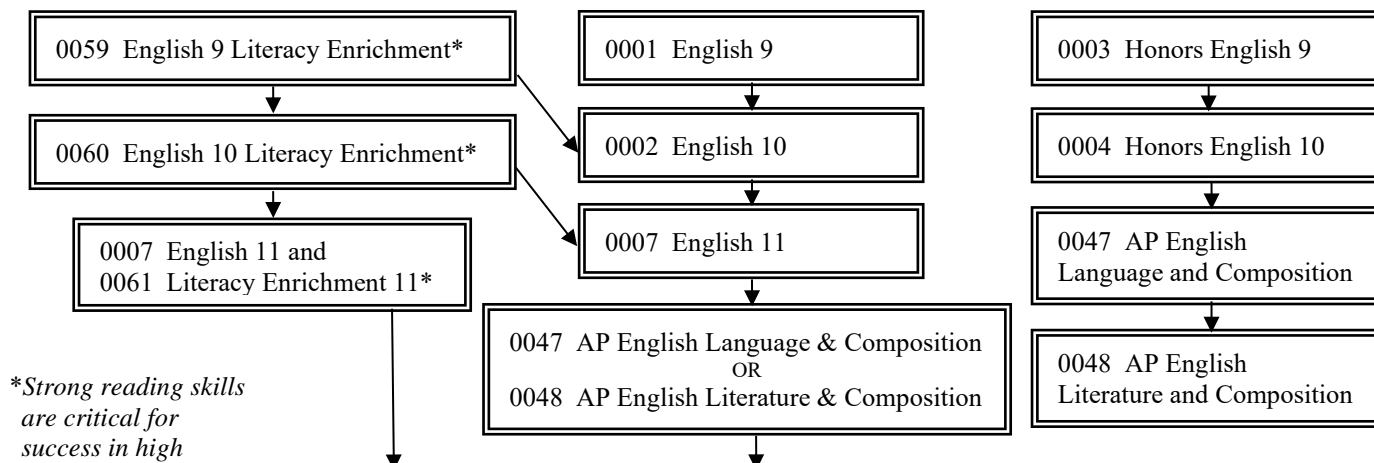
0059 English 9 Literacy Enrichment*

0060 English 10 Literacy Enrichment*

0007 English 11 and
0061 Literacy Enrichment 11*

0001 English 9

0002 English 10

0007 English 11

0047 AP English Language & Composition
OR
0048 AP English Literature & Composition

0003 Honors English 9

0004 Honors English 10

0047 AP English Language and Composition

0048 AP English Literature and Composition

*Strong reading skills are critical for success in high